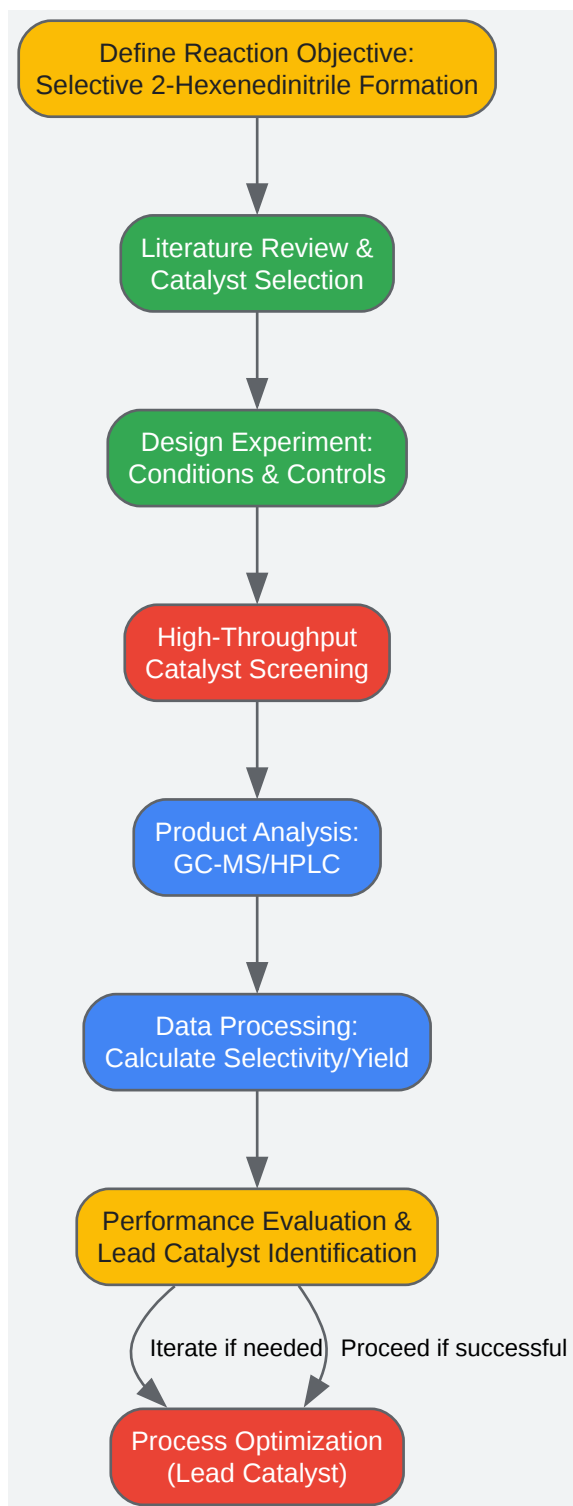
Define Reaction Objective:
Selective 2-Hexenedinitrile Formation

Literature Review &
Catalyst Selection

Design Experiment:
Conditions & Controls

High-Throughput
Catalyst Screening

Product Analysis:
GC-MS/HPLC

Data Processing:
Calculate Selectivity/Yield

Performance Evaluation &
Lead Catalyst Identification

Iterate if needed

Proceed if successful

Process Optimization
(Lead Catalyst)